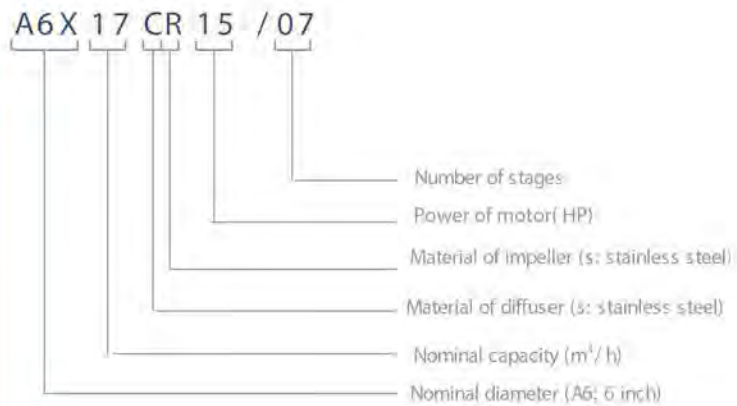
A6X 17 CR 15 /07

Number of stages

Power of motor( HP)

Material of impeller (s: stainless steel)

Material of diffuser (s: stainless steel)

Nominal capacity ($m^3$/ h)

Nominal diameter (A6: 6 inch)